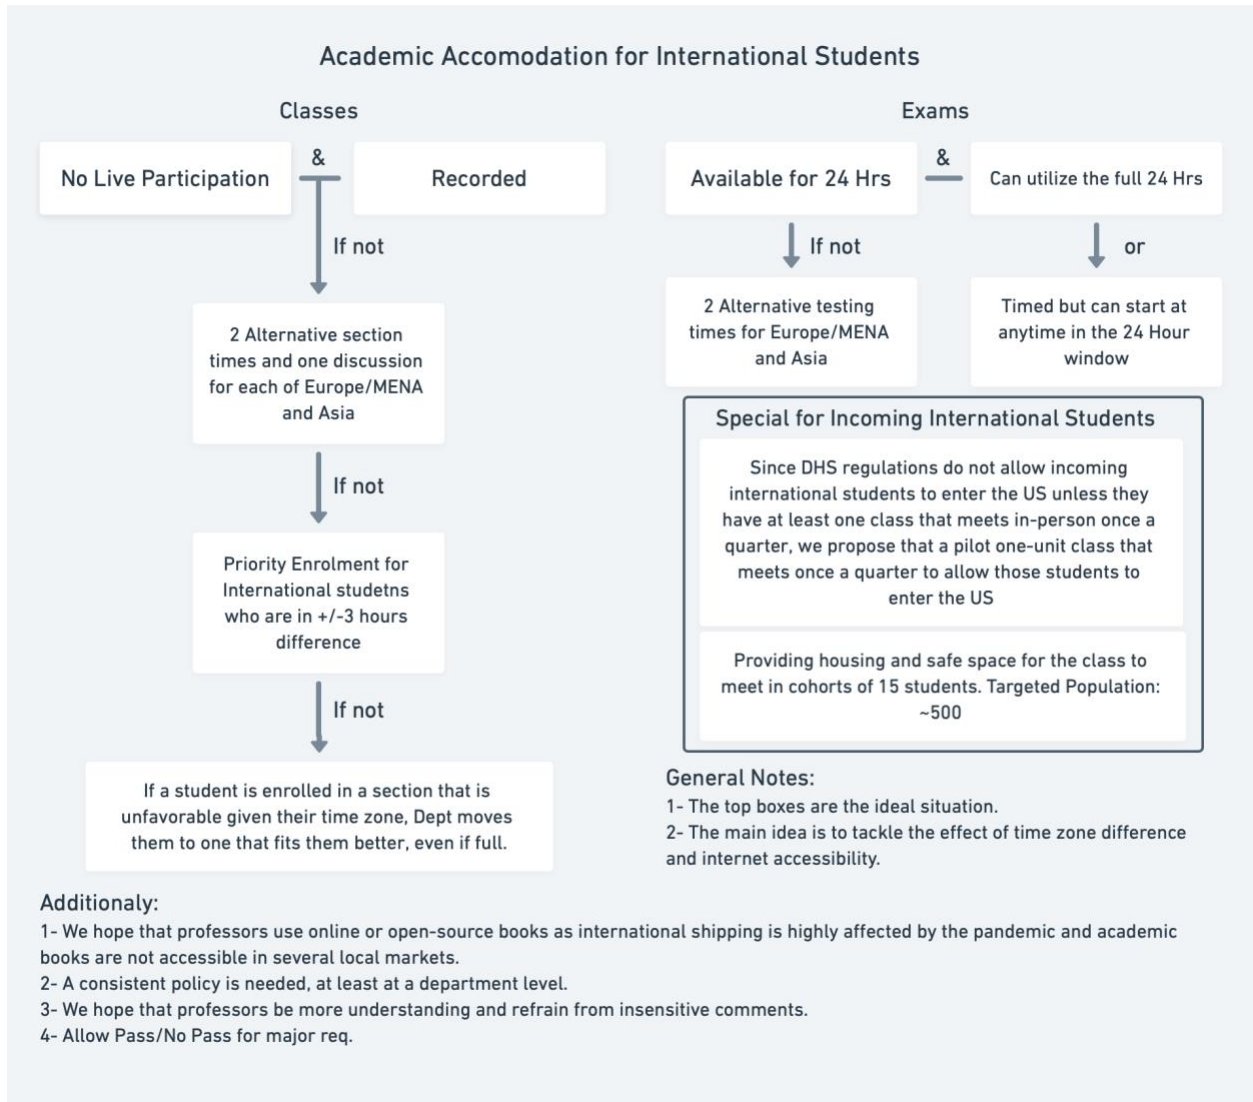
Academic Accomodation for International Students

Classes

No Live Participation & Recorded

If not

2 Alternative section times and one discussion for each of Europe/MENA and Asia

If not

Priority Enrolment for International studetns who are in +/-3 hours difference

If not

If a student is enrolled in a section that is unfavorable given their time zone, Dept moves them to one that fits them better, even if full.

Exams

Available for 24 Hrs & Can utilize the full 24 Hrs

If not

2 Alternative testing times for Europe/MENA and Asia

or

Timed but can start at anytime in the 24 Hour window

Special for Incoming International Students

Since DHS regulations do not allow incoming international students to enter the US unless they have at least one class that meets in-person once a quarter, we propose that a pilot one-unit class that meets once a quarter to allow those students to enter the US

Providing housing and safe space for the class to meet in cohorts of 15 students. Targeted Population: ~500

General Notes:
1- The top boxes are the ideal situation.
2- The main idea is to tackle the effect of time zone difference and internet accessibility.

Additionaly:
1- We hope that professors use online or open-source books as international shipping is highly affected by the pandemic and academic books are not accessible in several local markets.
2- A consistent policy is needed, at least at a department level.
3- We hope that professors be more understanding and refrain from insensitive comments.
4- Allow Pass/No Pass for major req.